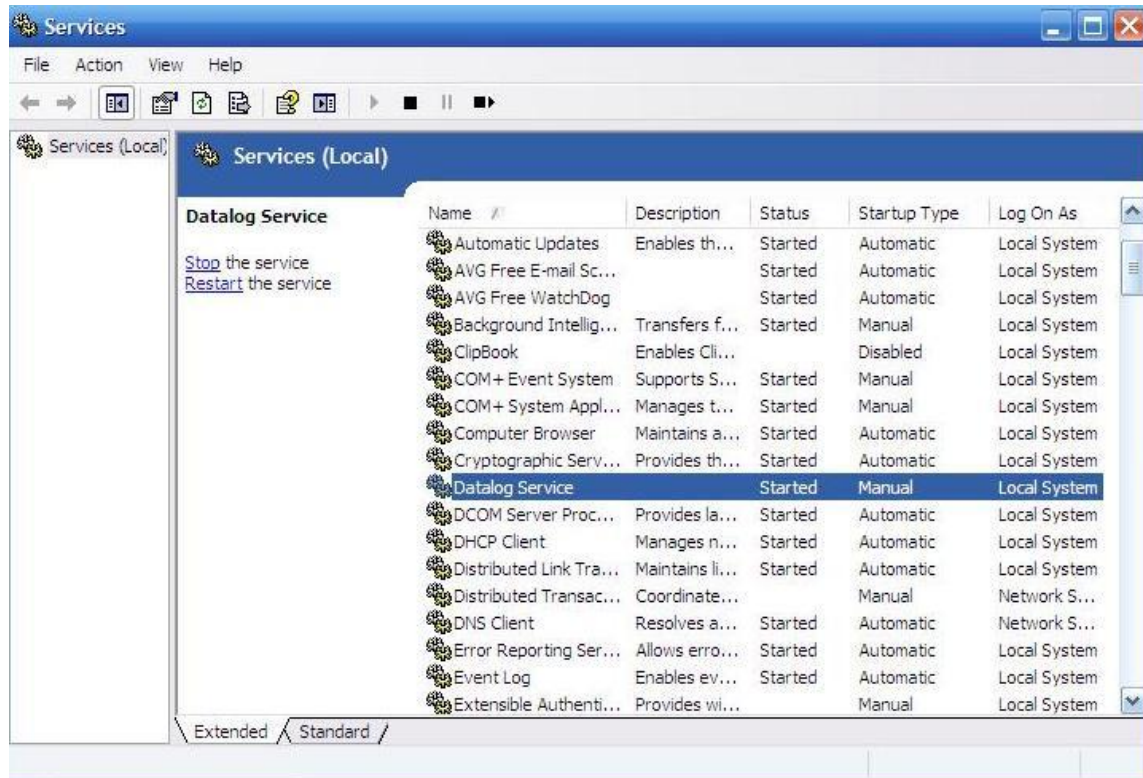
Services

File Action View Help

Services (Local)

Services (Local)

Datalog Service

Stop the service
Restart the service

| Name | Description | Status | Startup Type | Log On As |
|---|---|---|---|---|
| Automatic Updates | Enables th... | Started | Automatic | Local System |
| AVG Free E-mail Sc... | | Started | Automatic | Local System |
| AVG Free WatchDog | | Started | Automatic | Local System |
| Background Intellig... | Transfers f... | Started | Manual | Local System |
| ClipBook | Enables Cli... | | Disabled | Local System |
| COM+ Event System | Supports S... | Started | Manual | Local System |
| COM+ System Appl... | Manages t... | Started | Manual | Local System |
| Computer Browser | Maintains a... | Started | Automatic | Local System |
| Cryptographic Serv... | Provides th... | Started | Automatic | Local System |
| Datalog Service | | Started | Manual | Local System |
| DCOM Server Proc... | Provides la... | Started | Automatic | Local System |
| DHCP Client | Manages n... | Started | Automatic | Local System |
| Distributed Link Tra... | Maintains li... | Started | Automatic | Local System |
| Distributed Transac... | Coordinate... | | Manual | Network S... |
| DNS Client | Resolves a... | Started | Automatic | Network S... |
| Error Reporting Ser... | Allows erro... | Started | Automatic | Local System |
| Event Log | Enables ev... | Started | Automatic | Local System |
| Extensible Authenti... | Provides wi... | | Manual | Local System |

Extended Standard